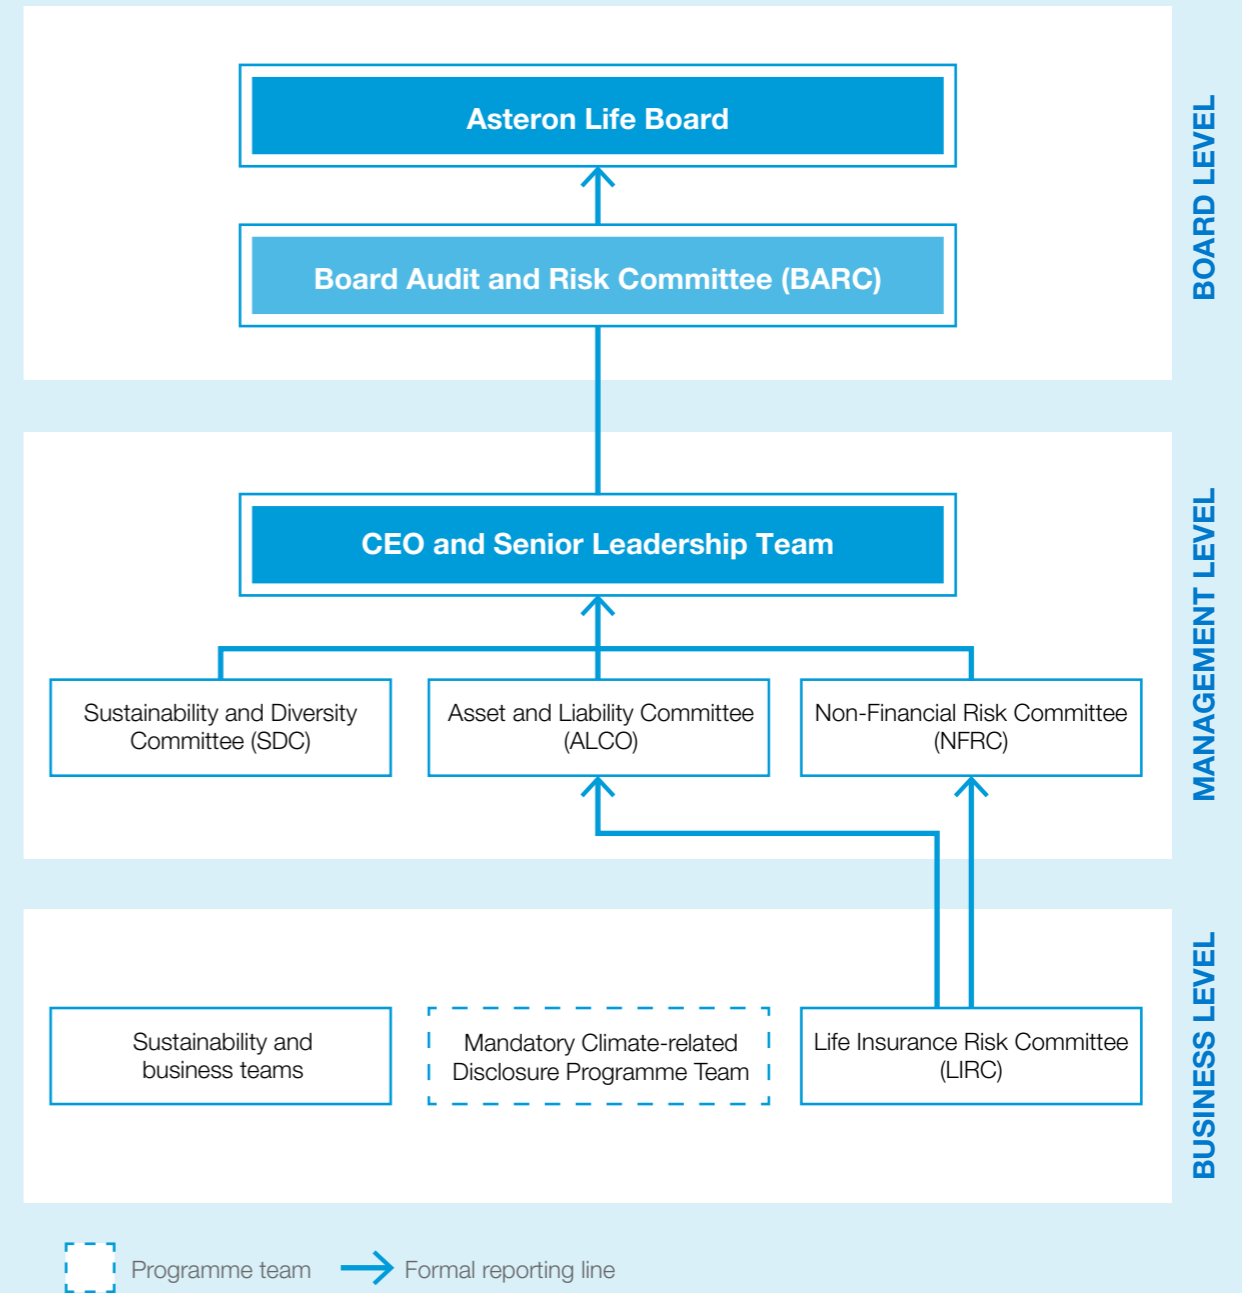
Asteron Life Board

Board Audit and Risk Committee (BARC)

BOARD LEVEL

CEO and Senior Leadership Team

Sustainability and Diversity Committee (SDC)

Asset and Liability Committee (ALCO)

Non-Financial Risk Committee (NFRC)

MANAGEMENT LEVEL

Sustainability and business teams

Mandatory Climate-related Disclosure Programme Team

Life Insurance Risk Committee (LIRC)

BUSINESS LEVEL

Programme team

Formal reporting line